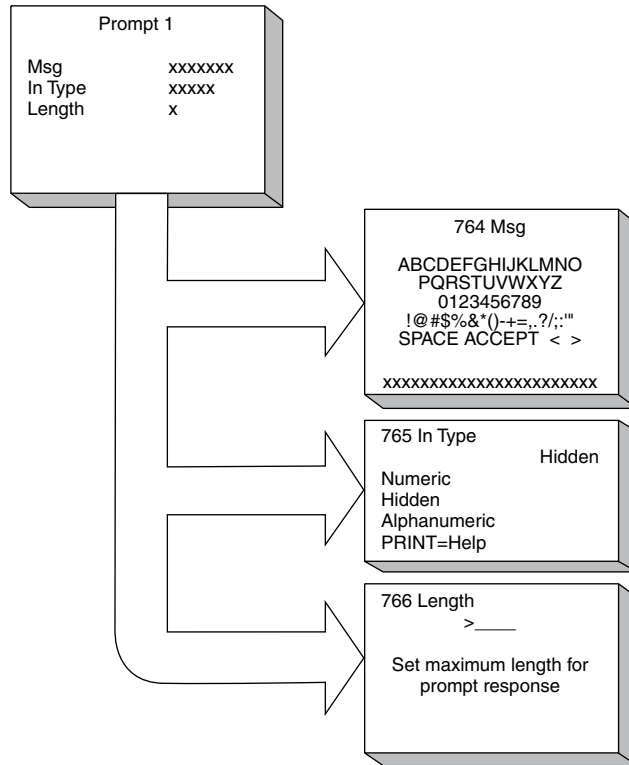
Prompt 1

Msg xxxxxxx
In Type xxxxx
Length x

764 Msg

ABCDEFGHIJKLMNO
PQRSTUVWXYZ
0123456789
!@#$%&*()-+=,.?/;:'"
SPACE ACCEPT < >

xxxxxxxxxxxxxxxxxxxxxxx

765 In Type
Hidden
Numeric
Hidden
Alphanumeric
PRINT=Help

766 Length
>____

Set maximum length for prompt response